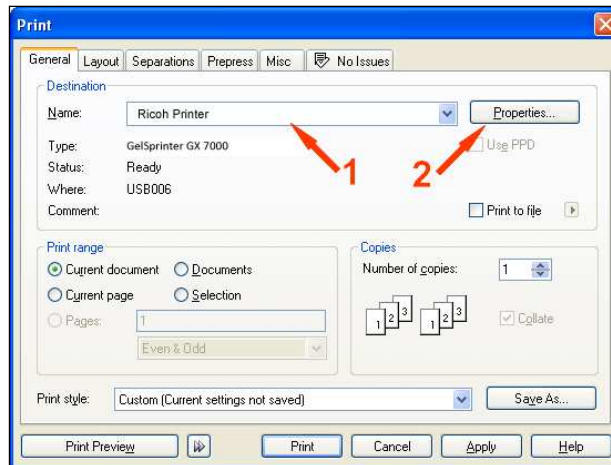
Print

General | Layout | Separations | Prepress | Misc | No Issues

Destination

Name: Ricoh Printer

Properties...

Type: GelSprinter GX 7000

Use PPD

Status: Ready

Where: USB006

Comment:

Print to file

1

2

Print range

Current document

Documents

Current page

Selection

Pages: 1

Even & Odd

Copies

Number of copies: 1

1 2 3

1 2 3

Collate

Print style: Custom (Current settings not saved)

Save As...

Print Preview

Print

Cancel

Apply

Help